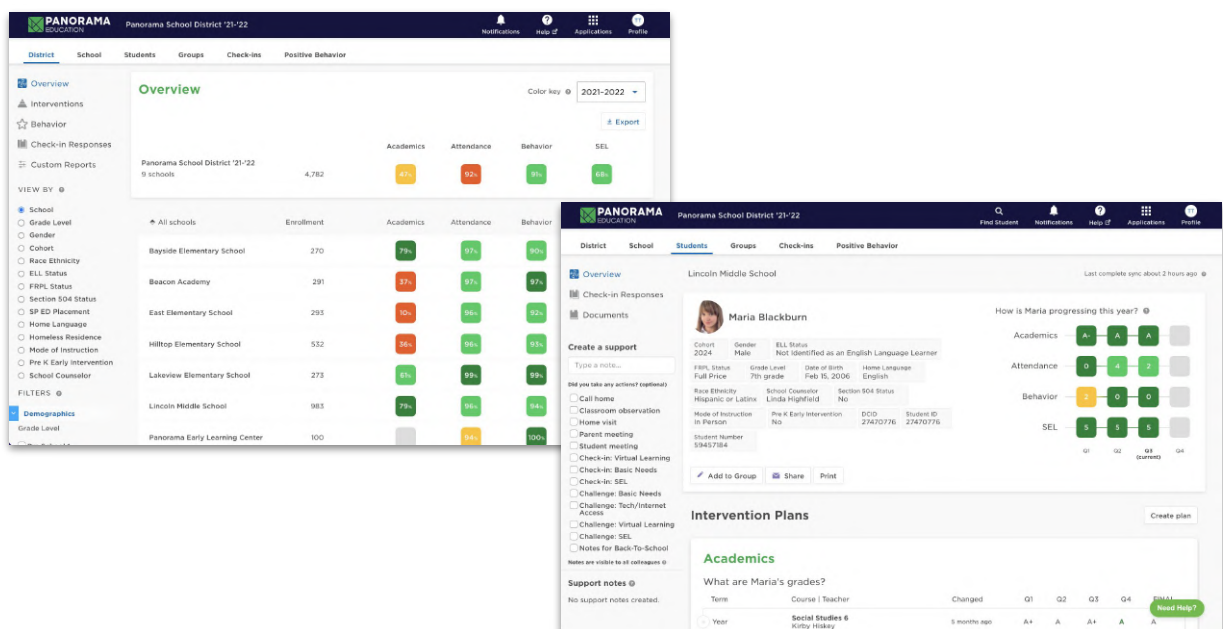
PANORAMA EDUCATION Panorama School District '21-'22
Notifications Help Applications Profile

District School Students Groups Check-ins Positive Behavior

Overview
Interventions
Behavior
Check-in Responses
Custom Reports

VIEW BY
School
Grade Level
Gender
Cohort
Race Ethnicity
ELL Status
FRPL Status
Section 504 Status
SP ED Placement
Home Language
Homeless Residence
Mode of Instruction
Pre K Early Intervention
School Counselor

FILTERS
Demographics
Grade Level

Overview
Color key 2021-2022
Export

| | | Academics | Attendance | Behavior | SEL |
|---|---|---|---|---|---|
| Panorama School District '21-'22 9 schools | 4,782 | 47% | 92% | 91% | 68% |

| All schools | Enrollment | Academics | Attendance | Behavior |
|---|---|---|---|---|
| Bayside Elementary School | 270 | 79% | 97% | 90% |
| Beacon Academy | 291 | 37% | 97% | 97% |
| East Elementary School | 293 | 10% | 96% | 92% |
| Hilltop Elementary School | 532 | 36% | 96% | 93% |
| Lakeview Elementary School | 273 | 81% | 99% | 99% |
| Lincoln Middle School | 983 | 79% | 96% | 94% |
| Panorama Early Learning Center | 100 | | 94% | 100% |

PANORAMA EDUCATION Panorama School District '21-'22
Find Student Notifications Help Applications Profile

District School Students Groups Check-ins Positive Behavior

Overview
Check-in Responses
Documents

Create a support
Type a note...
Did you take any actions? (optional)
Call home
Classroom observation
Home visit
Parent meeting
Student meeting
Check-in: Virtual Learning
Check-in: Basic Needs
Check-in: SEL
Challenge: Basic Needs
Challenge: Tech/Internet Access
Challenge: Virtual Learning
Challenge: SEL
Notes for Back-To-School
Notes are visible to all colleagues

Support notes
No support notes created.

Lincoln Middle School
Last complete sync about 2 hours ago

Maria Blackburn
Cohort 2024 | Gender Male | ELL Status Not Identified as an English Language Learner
FRPL Status Full Price | Grade Level 7th grade | Date of Birth Feb 15, 2006 | Home Language English
Race Ethnicity Hispanic or Latinx | School Counselor Linda Highfield | Section 504 Status No
Mode of Instruction In Person | Pre K Early Intervention No | DCID 27470776 | Student ID 27470776
Student Number 59457184
Add to Group Share Print

How is Maria progressing this year?
| | Q1 | Q2 | Q3 (current) | Q4 |
|---|---|---|---|---|
| Academics | A- | A | A | |
| Attendance | 0 | 4 | 2 | |
| Behavior | 2 | 0 | 0 | |
| SEL | 5 | 5 | 5 | |

Intervention Plans
Create plan

Academics
What are Maria's grades?
| Term | Course \| Teacher | Changed | Q1 | Q2 | Q3 | Q4 | FINAL |
|---|---|---|---|---|---|---|---|
| Year | Social Studies 6 Kirby Hiskey | 5 months ago | A+ | A+ | A+ | A | A |

Need Help?